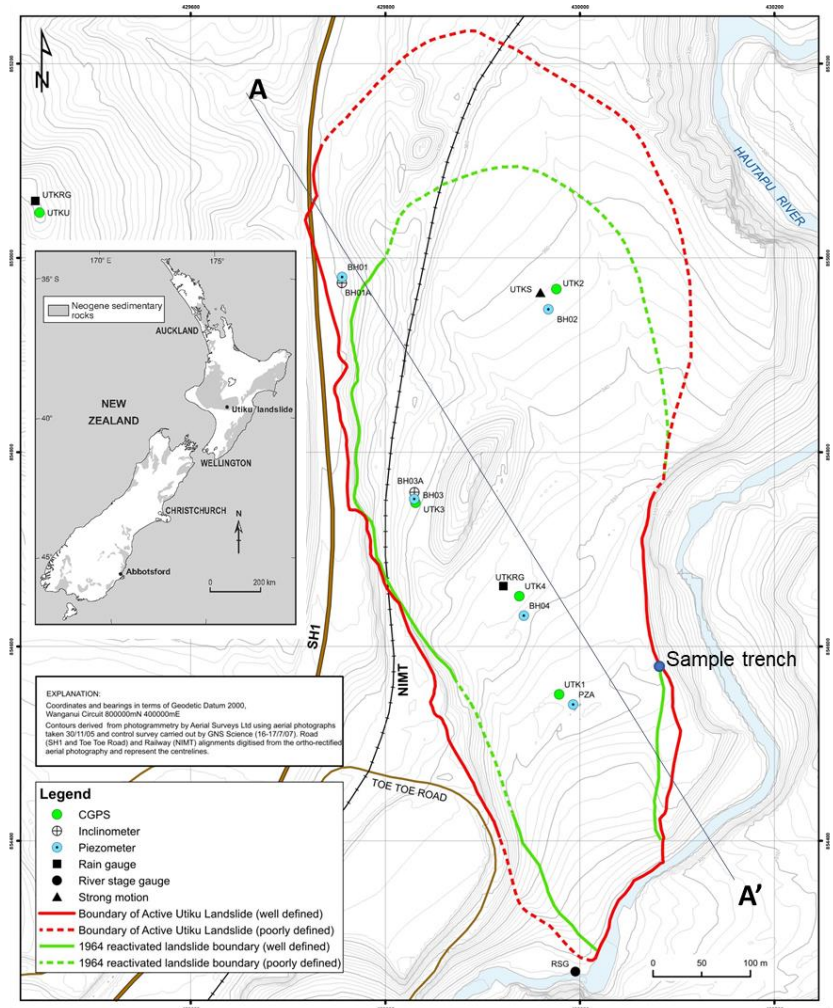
429600
429800
430000
430200

N

A

HAUTAPU RIVER

UTKRG
UTKU

170° E
175°
35° S

Neogene sedimentary rocks

AUCKLAND

NEW ZEALAND

40°

Utiku landslide

WELLINGTON

CHRISTCHURCH

45°

Abbotsford

N

0
200 km

BH01
BH01A

UTKS
UTK2
BH02

BH03A
BH03
UTK3

UTKRG
UTK4
BH04

SH1

NIMT

Sample trench

UTK1
PZA

EXPLANATION:
Coordinates and bearings in terms of Geodetic Datum 2000, Wanganui Circuit 800000mN 400000mE
Contours derived from photogrammetry by Aerial Surveys Ltd using aerial photographs taken 30/11/05 and control survey carried out by GNS Science (16-17/7/07). Road (SH1 and Toe Toe Road) and Railway (NIMT) alignments digitised from the ortho-rectified aerial photography and represent the centrelines.

TOE TOE ROAD

Legend
CGPS
Inclinometer
Piezometer
Rain gauge
River stage gauge
Strong motion
Boundary of Active Utiku Landslide (well defined)
Boundary of Active Utiku Landslide (poorly defined)
1964 reactivated landslide boundary (well defined)
1964 reactivated landslide boundary (poorly defined)

A'

RSG

0
50
100 m